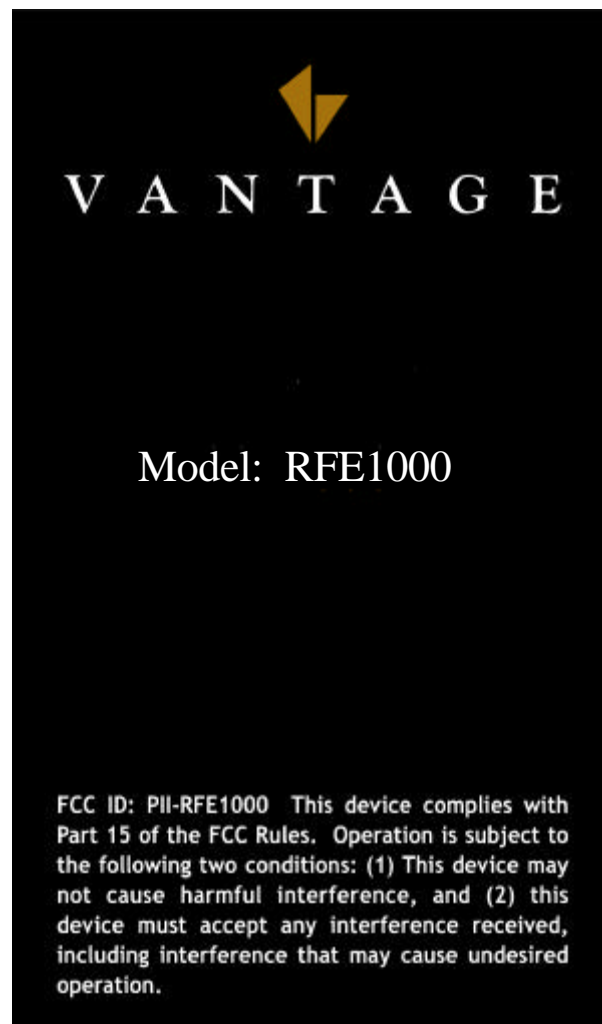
VANTAGE

Model: RFE1000

FCC ID: PII-RFE1000 This device complies with Part 15 of the FCC Rules. Operation is subject to the following two conditions: (1) This device may not cause harmful interference, and (2) this device must accept any interference received, including interference that may cause undesired operation.